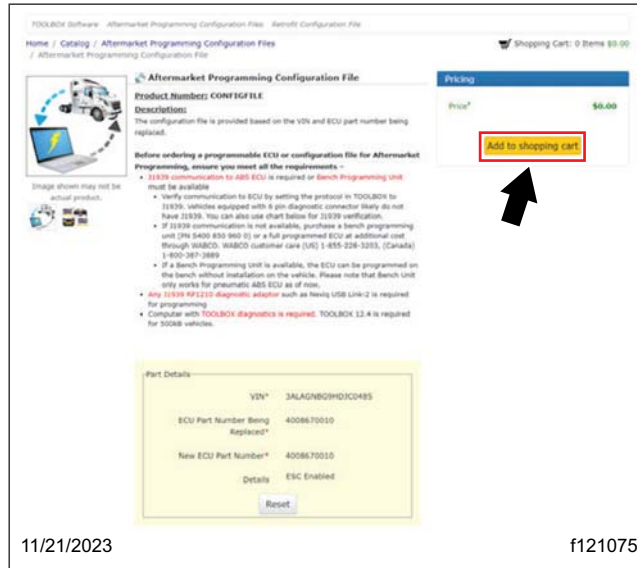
TOOLBOX Software   Aftermarket Programming Configuration Files   Retrofit Configuration File

Home / Catalog / Aftermarket Programming Configuration Files / Aftermarket Programming Configuration File

Shopping Cart: 0 Items $0.00

Aftermarket Programming Configuration File

Product Number: CONFIGFILE

Description:

The configuration file is provided based on the VIN and ECU part number being replaced.

Before ordering a programmable ECU or configuration file for Aftermarket Programming, ensure you meet all the requirements -

- J1939 communication to ABS ECU is required or Bench Programming Unit must be available
  - Verify communication to ECU by setting the protocol in TOOLBOX to J1939. Vehicles equipped with 6 pin diagnostic connector likely do not have J1939. You can also use chart below for J1939 verification.
  - If J1939 communication is not available, purchase a bench programming unit (PN 5400 850 960 0) or a full programmed ECU at additional cost through WABCO. WABCO customer care (US) 1-855-228-3203, (Canada) 1-800-387-3889
  - If a Bench Programming Unit is available, the ECU can be programmed on the bench without installation on the vehicle. Please note that Bench Unit only works for pneumatic ABS ECU as of now.
- Any J1939 RP1210 diagnostic adaptor such as Nexiq USB Link-2 is required for programming
- Computer with TOOLBOX diagnostics is required. TOOLBOX 12.4 is required for 500kB vehicles.

Image shown may not be actual product.

Pricing

Price* $0.00

Add to shopping cart

Part Details

VIN* 3ALAGNBG9HDJC0485

ECU Part Number Being Replaced* 4008670010

New ECU Part Number* 4008670010

Details ESC Enabled

Reset

11/21/2023

f121075